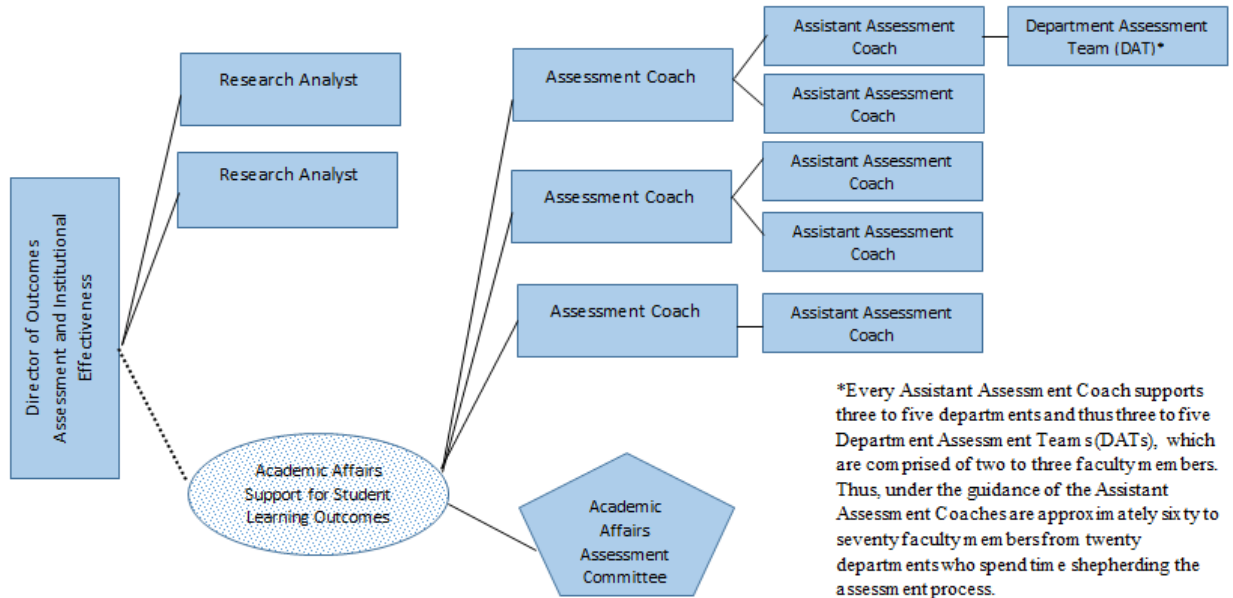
Director of Outcomes Assessment and Institutional Effectiveness

Research Analyst

Research Analyst

Academic Affairs Support for Student Learning Outcomes

Assessment Coach

Assistant Assessment Coach

Department Assessment Team (DAT)*

Assistant Assessment Coach

Assessment Coach

Assistant Assessment Coach

Assistant Assessment Coach

Assessment Coach

Assistant Assessment Coach

Academic Affairs Assessment Committee

*Every Assistant Assessm ent Coach supports three to five departm ents and thus three to five Departm ent Assessm ent Team s (DATs), which are com prised of two to three faculty m em bers. Thus, under the guidance of the Assistant Assessm ent Coaches are approxim ately sixty to seventy faculty m em bers from twenty departm ents who spend tim e shepherding the assessm ent process.